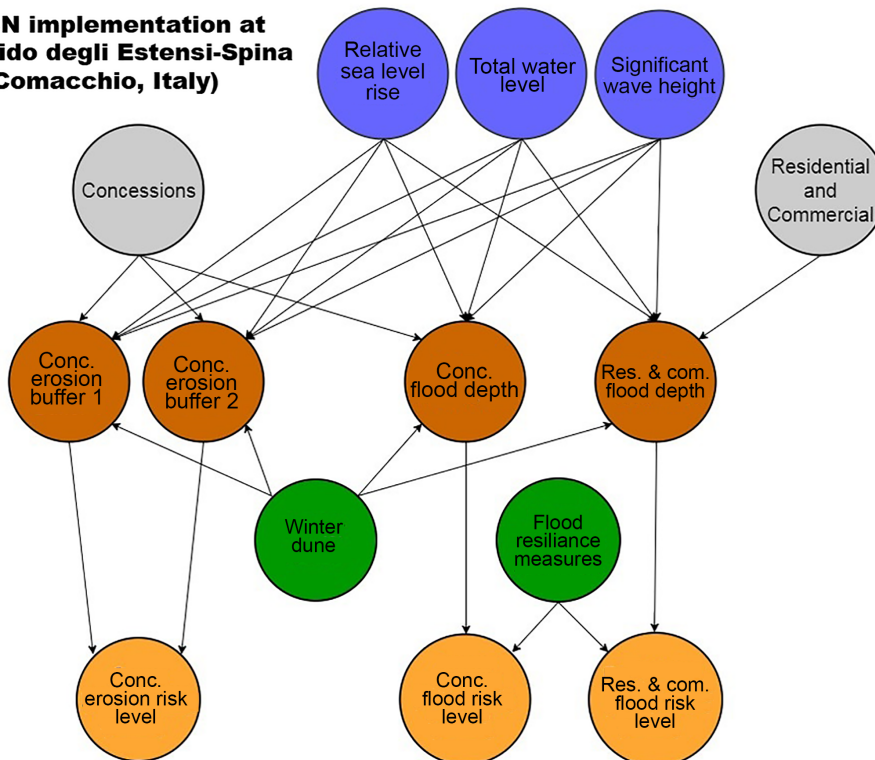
N implementation at ido degli Estensi-Spina Comacchio, Italy)

Relative sea level rise

Total water level

Significant wave height

Concessions

Residential and Commercial

Conc. erosion buffer 1

Conc. erosion buffer 2

Conc. flood depth

Res. & com. flood depth

Winter dune

Flood resiliance measures

Conc. erosion risk level

Conc. flood risk level

Res. & com. flood risk level